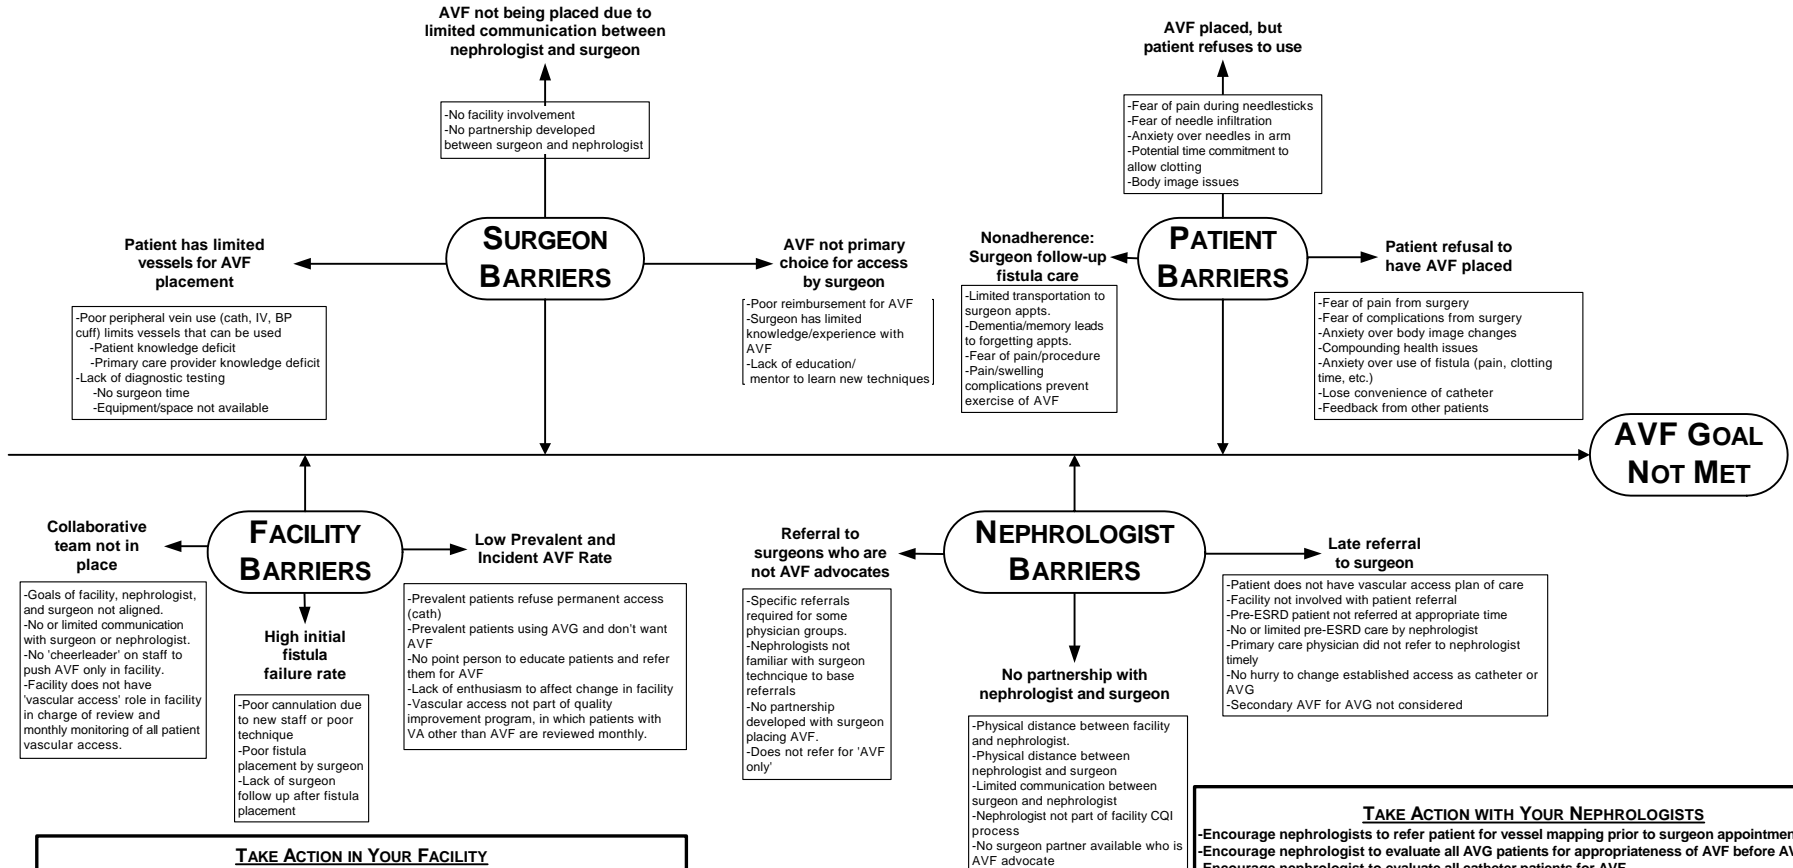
AVF not being placed due to limited communication between nephrologist and surgeon

-No facility involvement
-No partnership developed between surgeon and nephrologist

AVF placed, but patient refuses to use

-Fear of pain during needlesticks
-Fear of needle infiltration
-Anxiety over needles in arm
-Potential time commitment to allow clotting
-Body image issues

SURGEON BARRIERS

Patient has limited vessels for AVF placement

-Poor peripheral vein use (cath, IV, BP cuff) limits vessels that can be used
-Patient knowledge deficit
-Primary care provider knowledge deficit
-Lack of diagnostic testing
-No surgeon time
-Equipment/space not available

AVF not primary choice for access by surgeon

-Poor reimbursement for AVF
-Surgeon has limited knowledge/experience with AVF
-Lack of education/ mentor to learn new techniques

Nonadherence: Surgeon follow-up fistula care

-Limited transportation to surgeon appts.
-Dementia/memory leads to forgetting appts.
-Fear of pain/procedure
-Pain/swelling complications prevent exercise of AVF

PATIENT BARRIERS

Patient refusal to have AVF placed

-Fear of pain from surgery
-Fear of complications from surgery
-Anxiety over body image changes
-Compounding health issues
-Anxiety over use of fistula (pain, clotting time, etc.)
-Lose convenience of catheter
-Feedback from other patients

AVF GOAL NOT MET

FACILITY BARRIERS

Collaborative team not in place

-Goals of facility, nephrologist, and surgeon not aligned.
-No or limited communication with surgeon or nephrologist.
-No 'cheerleader' on staff to push AVF only in facility.
-Facility does not have 'vascular access' role in facility in charge of review and monthly monitoring of all patient vascular access.

High initial fistula failure rate

-Poor cannulation due to new staff or poor technique
-Poor fistula placement by surgeon
-Lack of surgeon follow up after fistula placement

Low Prevalent and Incident AVF Rate

-Prevalent patients refuse permanent access (cath)
-Prevalent patients using AVG and don't want AVF
-No point person to educate patients and refer them for AVF
-Lack of enthusiasm to affect change in facility
-Vascular access not part of quality improvement program, in which patients with VA other than AVF are reviewed monthly.

Referral to surgeons who are not AVF advocates

-Specific referrals required for some physician groups.
-Nephrologists not familiar with surgeon techncique to base referrals
-No partnership developed with surgeon placing AVF.
-Does not refer for 'AVF only'

NEPHROLOGIST BARRIERS

No partnership with nephrologist and surgeon

-Physical distance between facility and nephrologist.
-Physical distance between nephrologist and surgeon
-Limited communication between surgeon and nephrologist
-Nephrologist not part of facility CQI process
-No surgeon partner available who is AVF advocate

Late referral to surgeon

-Patient does not have vascular access plan of care
-Facility not involved with patient referral
-Pre-ESRD patient not referred at appropriate time
-No or limited pre-ESRD care by nephrologist
-Primary care physician did not refer to nephrologist timely
-No hurry to change established access as catheter or AVG
-Secondary AVF for AVG not considered

TAKE ACTION WITH YOUR NEPHROLOGISTS
-Encourage nephrologists to refer patient for vessel mapping prior to surgeon appointmen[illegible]
-Encourage nephrologist to evaluate all AVG patients for appropriateness of AVF before AV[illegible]
-Encourage nephrologist to evaluate all catheter patients for AVF

TAKE ACTION IN YOUR FACILITY